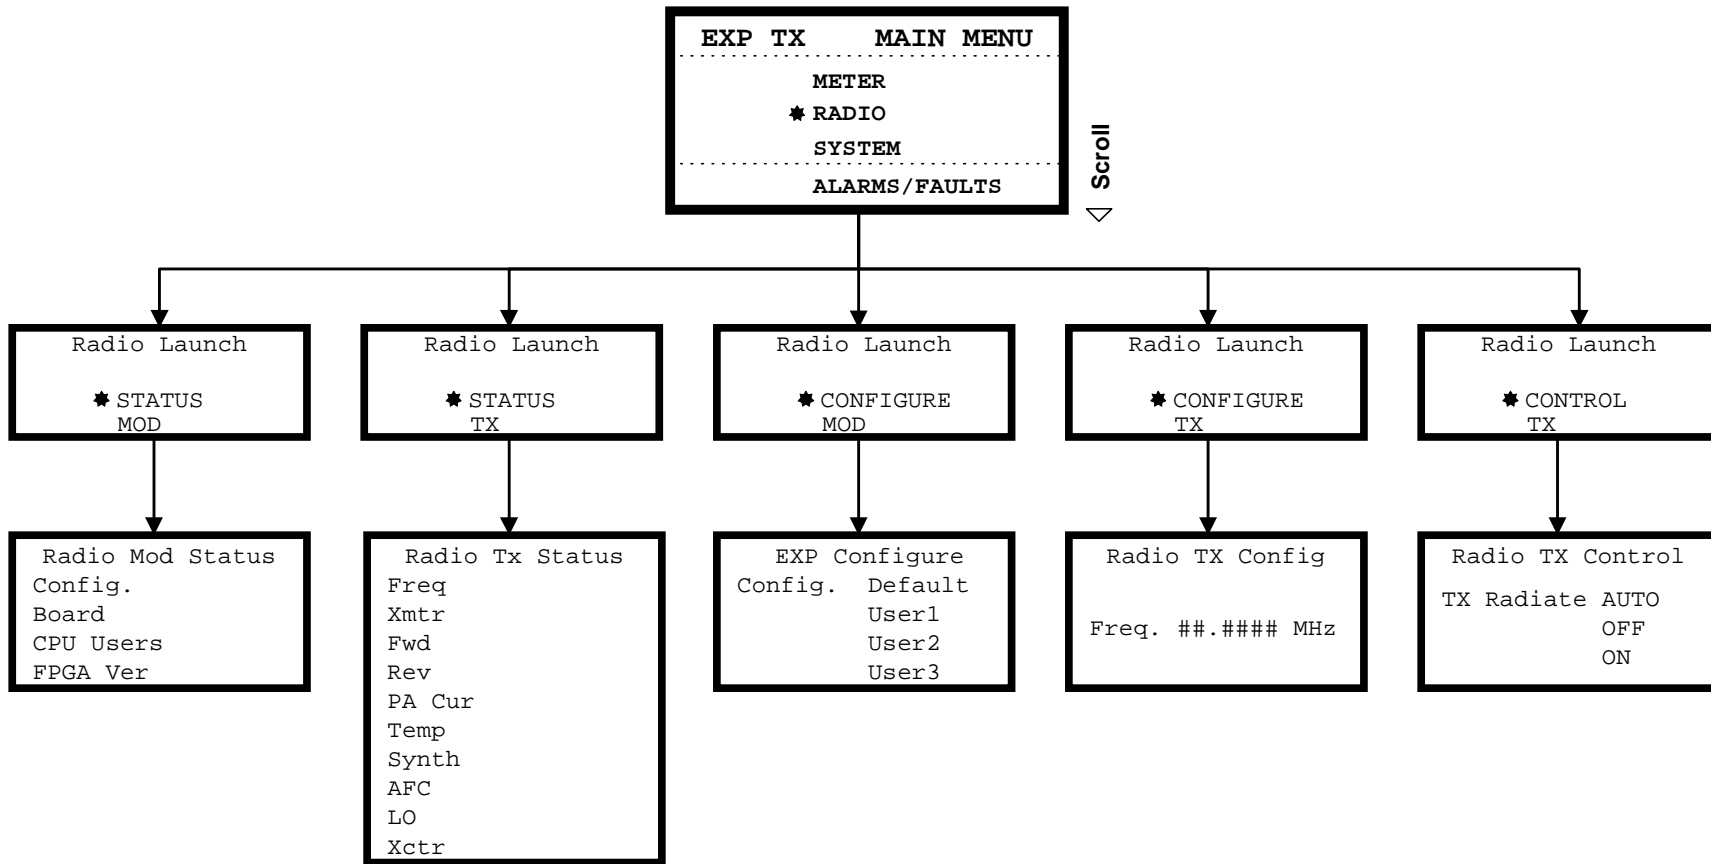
EXP TX MAIN MENU

METER
✸ RADIO
SYSTEM

ALARMS/FAULTS

Scroll

Radio Launch
✸ STATUS MOD

Radio Launch
✸ STATUS TX

Radio Launch
✸ CONFIGURE MOD

Radio Launch
✸ CONFIGURE TX

Radio Launch
✸ CONTROL TX

Radio Mod Status
Config.
Board
CPU Users
FPGA Ver

Radio Tx Status
Freq
Xmtr
Fwd
Rev
PA Cur
Temp
Synth
AFC
LO
Xctr

EXP Configure
Config. Default
User1
User2
User3

Radio TX Config
Freq. ##.#### MHz

Radio TX Control
TX Radiate AUTO
OFF
ON